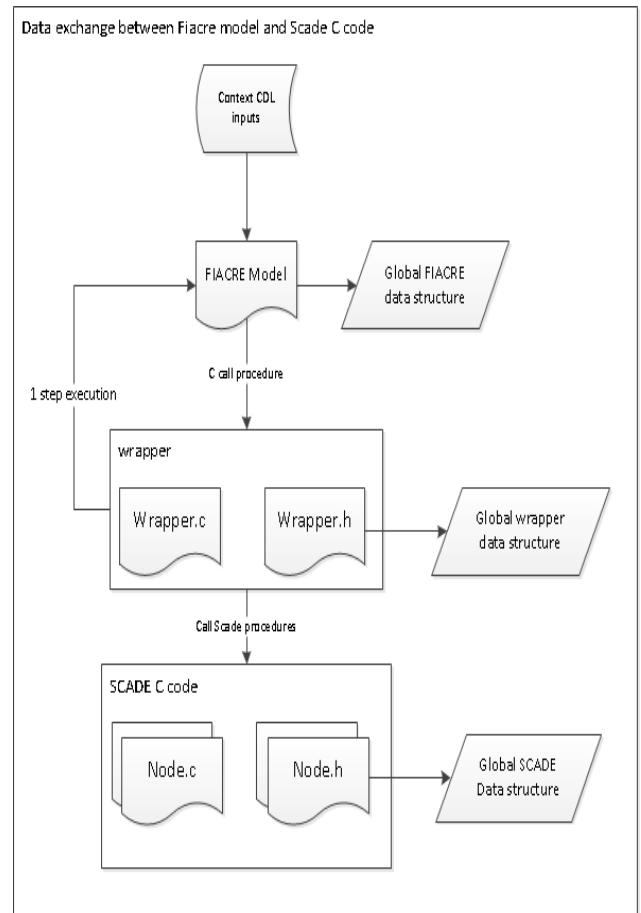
Data exchange between Fiacre model and Scade C code

Context CDL inputs

FIACRE Model

Global FIACRE data structure

C call procedure

1 step execution

wrapper

Wrapper.c

Wrapper.h

Global wrapper data structure

Call Scade procedures

SCADE C code

Node.c

Node.h

Global SCADE Data structure